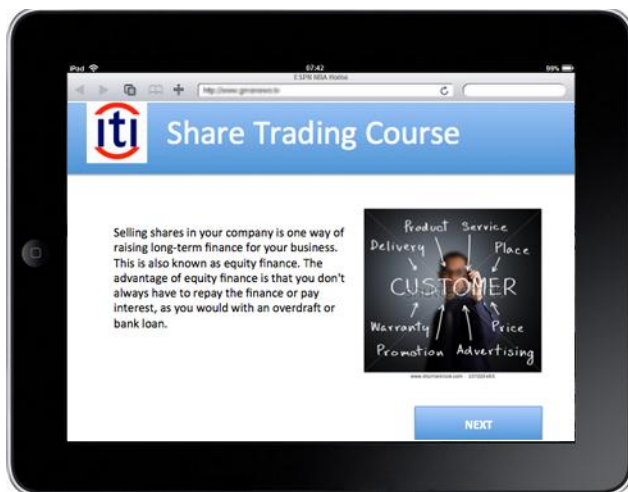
iPad
07:42
ESPN NBA Home
99%
http://www.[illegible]

iti Share Trading Course

Selling shares in your company is one way of raising long-term finance for your business. This is also known as equity finance. The advantage of equity finance is that you don't always have to repay the finance or pay interest, as you would with an overdraft or bank loan.

Product Service
Delivery Place
CUSTOMER
Warranty Price
Promotion Advertising
www.shutterstock.com · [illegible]

NEXT